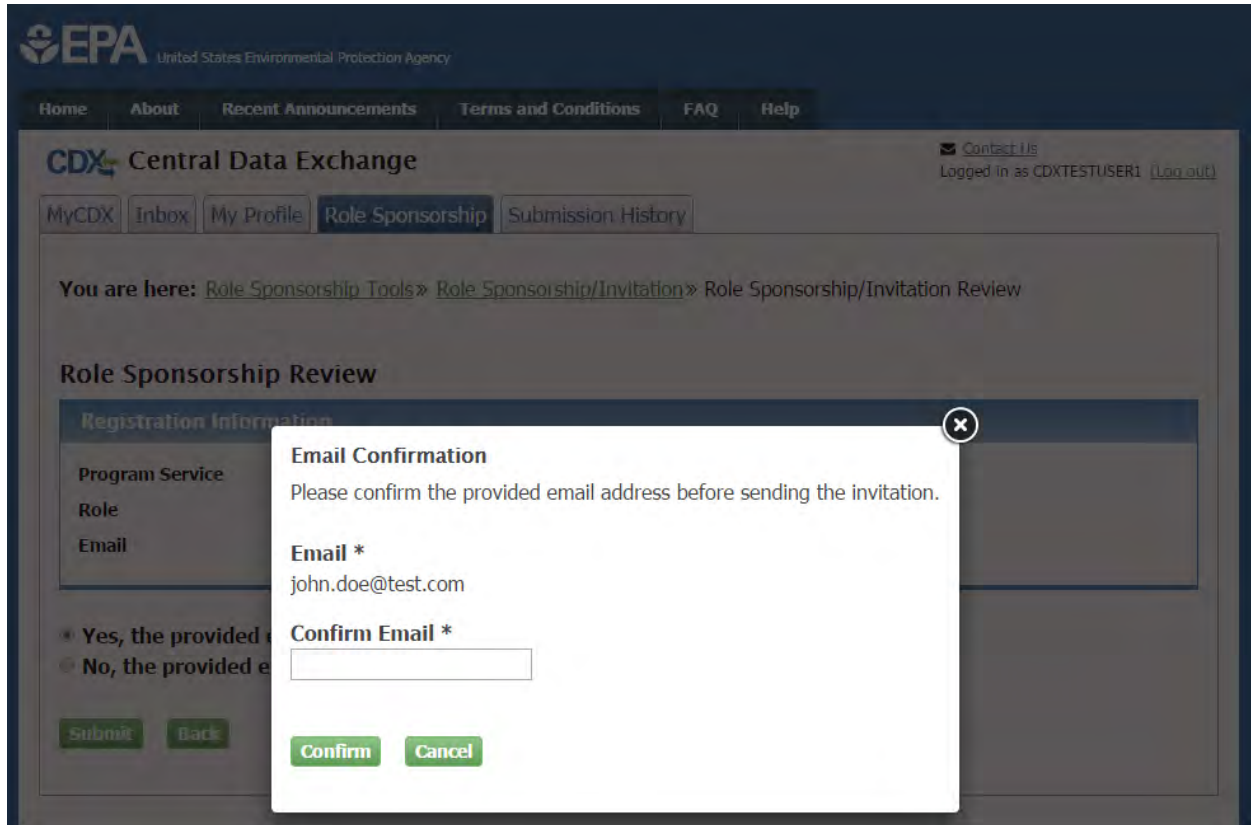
EPA United States Environmental Protection Agency

Home About Recent Announcements Terms and Conditions FAQ Help

CDX Central Data Exchange

Contact Us
Logged in as CDXTESTUSER1 (Log out)

MyCDX Inbox My Profile Role Sponsorship Submission History

You are here: Role Sponsorship Tools » Role Sponsorship/Invitation » Role Sponsorship/Invitation Review

Role Sponsorship Review

Registration Information

Program Service
Role
Email

Yes, the provided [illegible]
No, the provided e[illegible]

Submit Back

Email Confirmation
Please confirm the provided email address before sending the invitation.

Email *
john.doe@test.com

Confirm Email *

Confirm Cancel